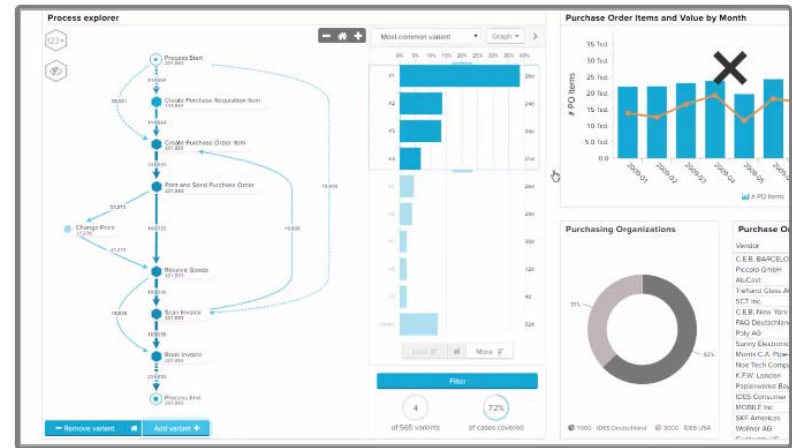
Process explorer

123+

Process Start
251,893

Create Purchase Requisition Item

Create Purchase Order Item

Print and Send Purchase Order

Change Price

Receive Goods

Scan Invoice

Book Invoice

Process End

Most common variant

Graph

0% 5% 10% 15% 20% 25% 30% 35% 40%

#1
#2
#3
#4

Less
More

Filter

4
of 565 variants

72%
of cases covered

Remove variant

Add variant

Purchase Order Items and Value by Month

35 Tsd.
30 Tsd.
25 Tsd.
20 Tsd.
15 Tsd.
10 Tsd.
5.0 Tsd.
0.0

# PO Items

2009-01
2009-02
2009-03
2009-04
2009-05
2009-06

# PO Items

Purchasing Organizations

31%

62%

1000 : IDES Deutschland
3000 : IDES USA

Purchase O

Vendor
C.E.B. BARCELO
Piccolo GmbH
AluCast
Treland Glass A
SCT Inc.
C.E.B. New York
PAQ Deutschland
Poly AG
Sunny Electronic
Morris C.A. Pipe
Noe Tech Compa
K.F.W. London
Papierwerke Bay
IDES Consumer
MOBILE Inc.
SKF Americas
Wollner AG